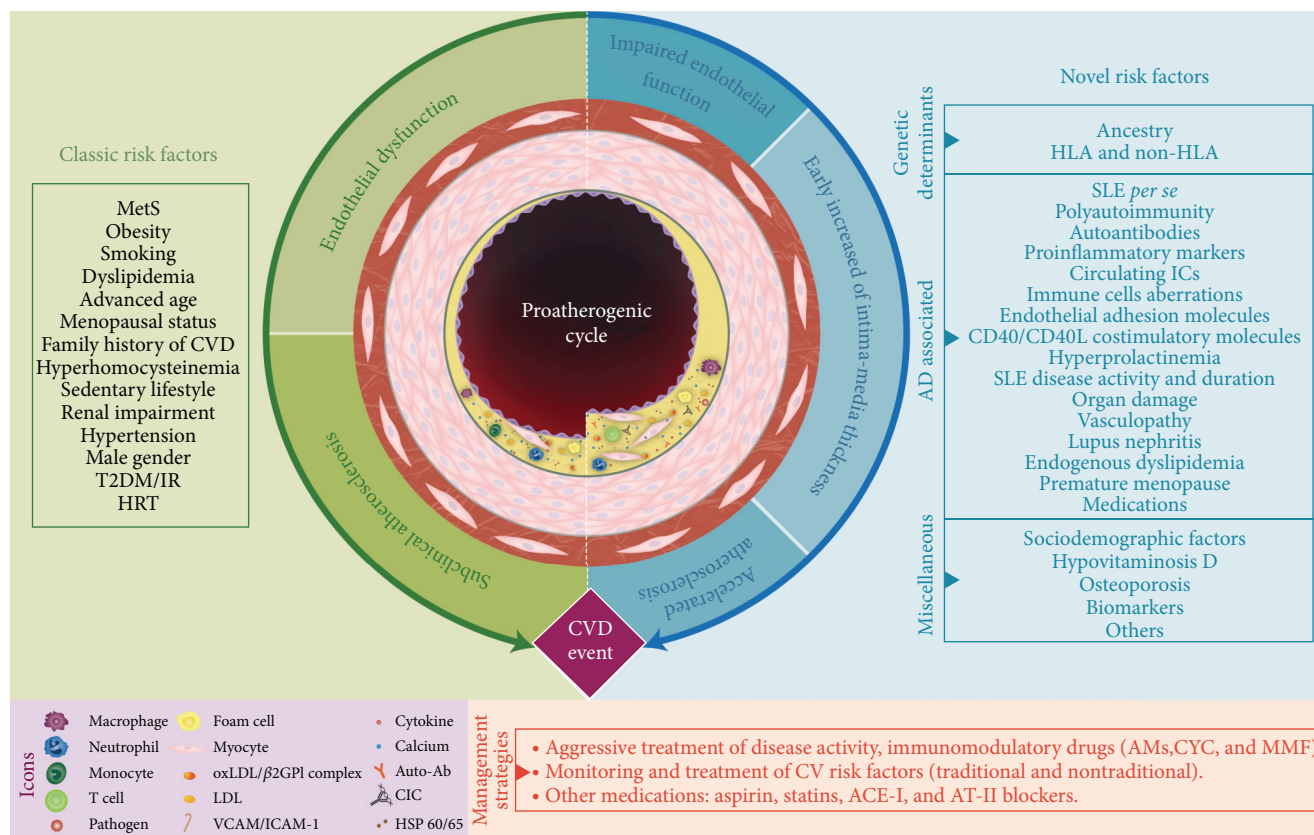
Classic risk factors

MetS
Obesity
Smoking
Dyslipidemia
Advanced age
Menopausal status
Family history of CVD
Hyperhomocysteinemia
Sedentary lifestyle
Renal impairment
Hypertension
Male gender
T2DM/IR
HRT

Endothelial dysfunction

Impaired endothelial function

Early increased of intima-media thickness

Accelerated atherosclerosis

Subclinical atherosclerosis

Proatherogenic cycle

CVD event

Novel risk factors

Genetic determinants

Ancestry
HLA and non-HLA

AD associated

SLE *per se*
Polyautoimmunity
Autoantibodies
Proinflammatory markers
Circulating ICs
Immune cells aberrations
Endothelial adhesion molecules
CD40/CD40L costimulatory molecules
Hyperprolactinemia
SLE disease activity and duration
Organ damage
Vasculopathy
Lupus nephritis
Endogenous dyslipidemia
Premature menopause
Medications

Miscellaneous

Sociodemographic factors
Hypovitaminosis D
Osteoporosis
Biomarkers
Others

Icons

Macrophage
Neutrophil
Monocyte
T cell
Pathogen
Foam cell
Myocyte
oxLDL/$\beta$2GPl complex
LDL
VCAM/ICAM-1
Cytokine
Calcium
Auto-Ab
CIC
HSP 60/65

Management strategies

• Aggressive treatment of disease activity, immunomodulatory drugs (AMs,CYC, and MMF)
• Monitoring and treatment of CV risk factors (traditional and nontraditional).
• Other medications: aspirin, statins, ACE-I, and AT-II blockers.